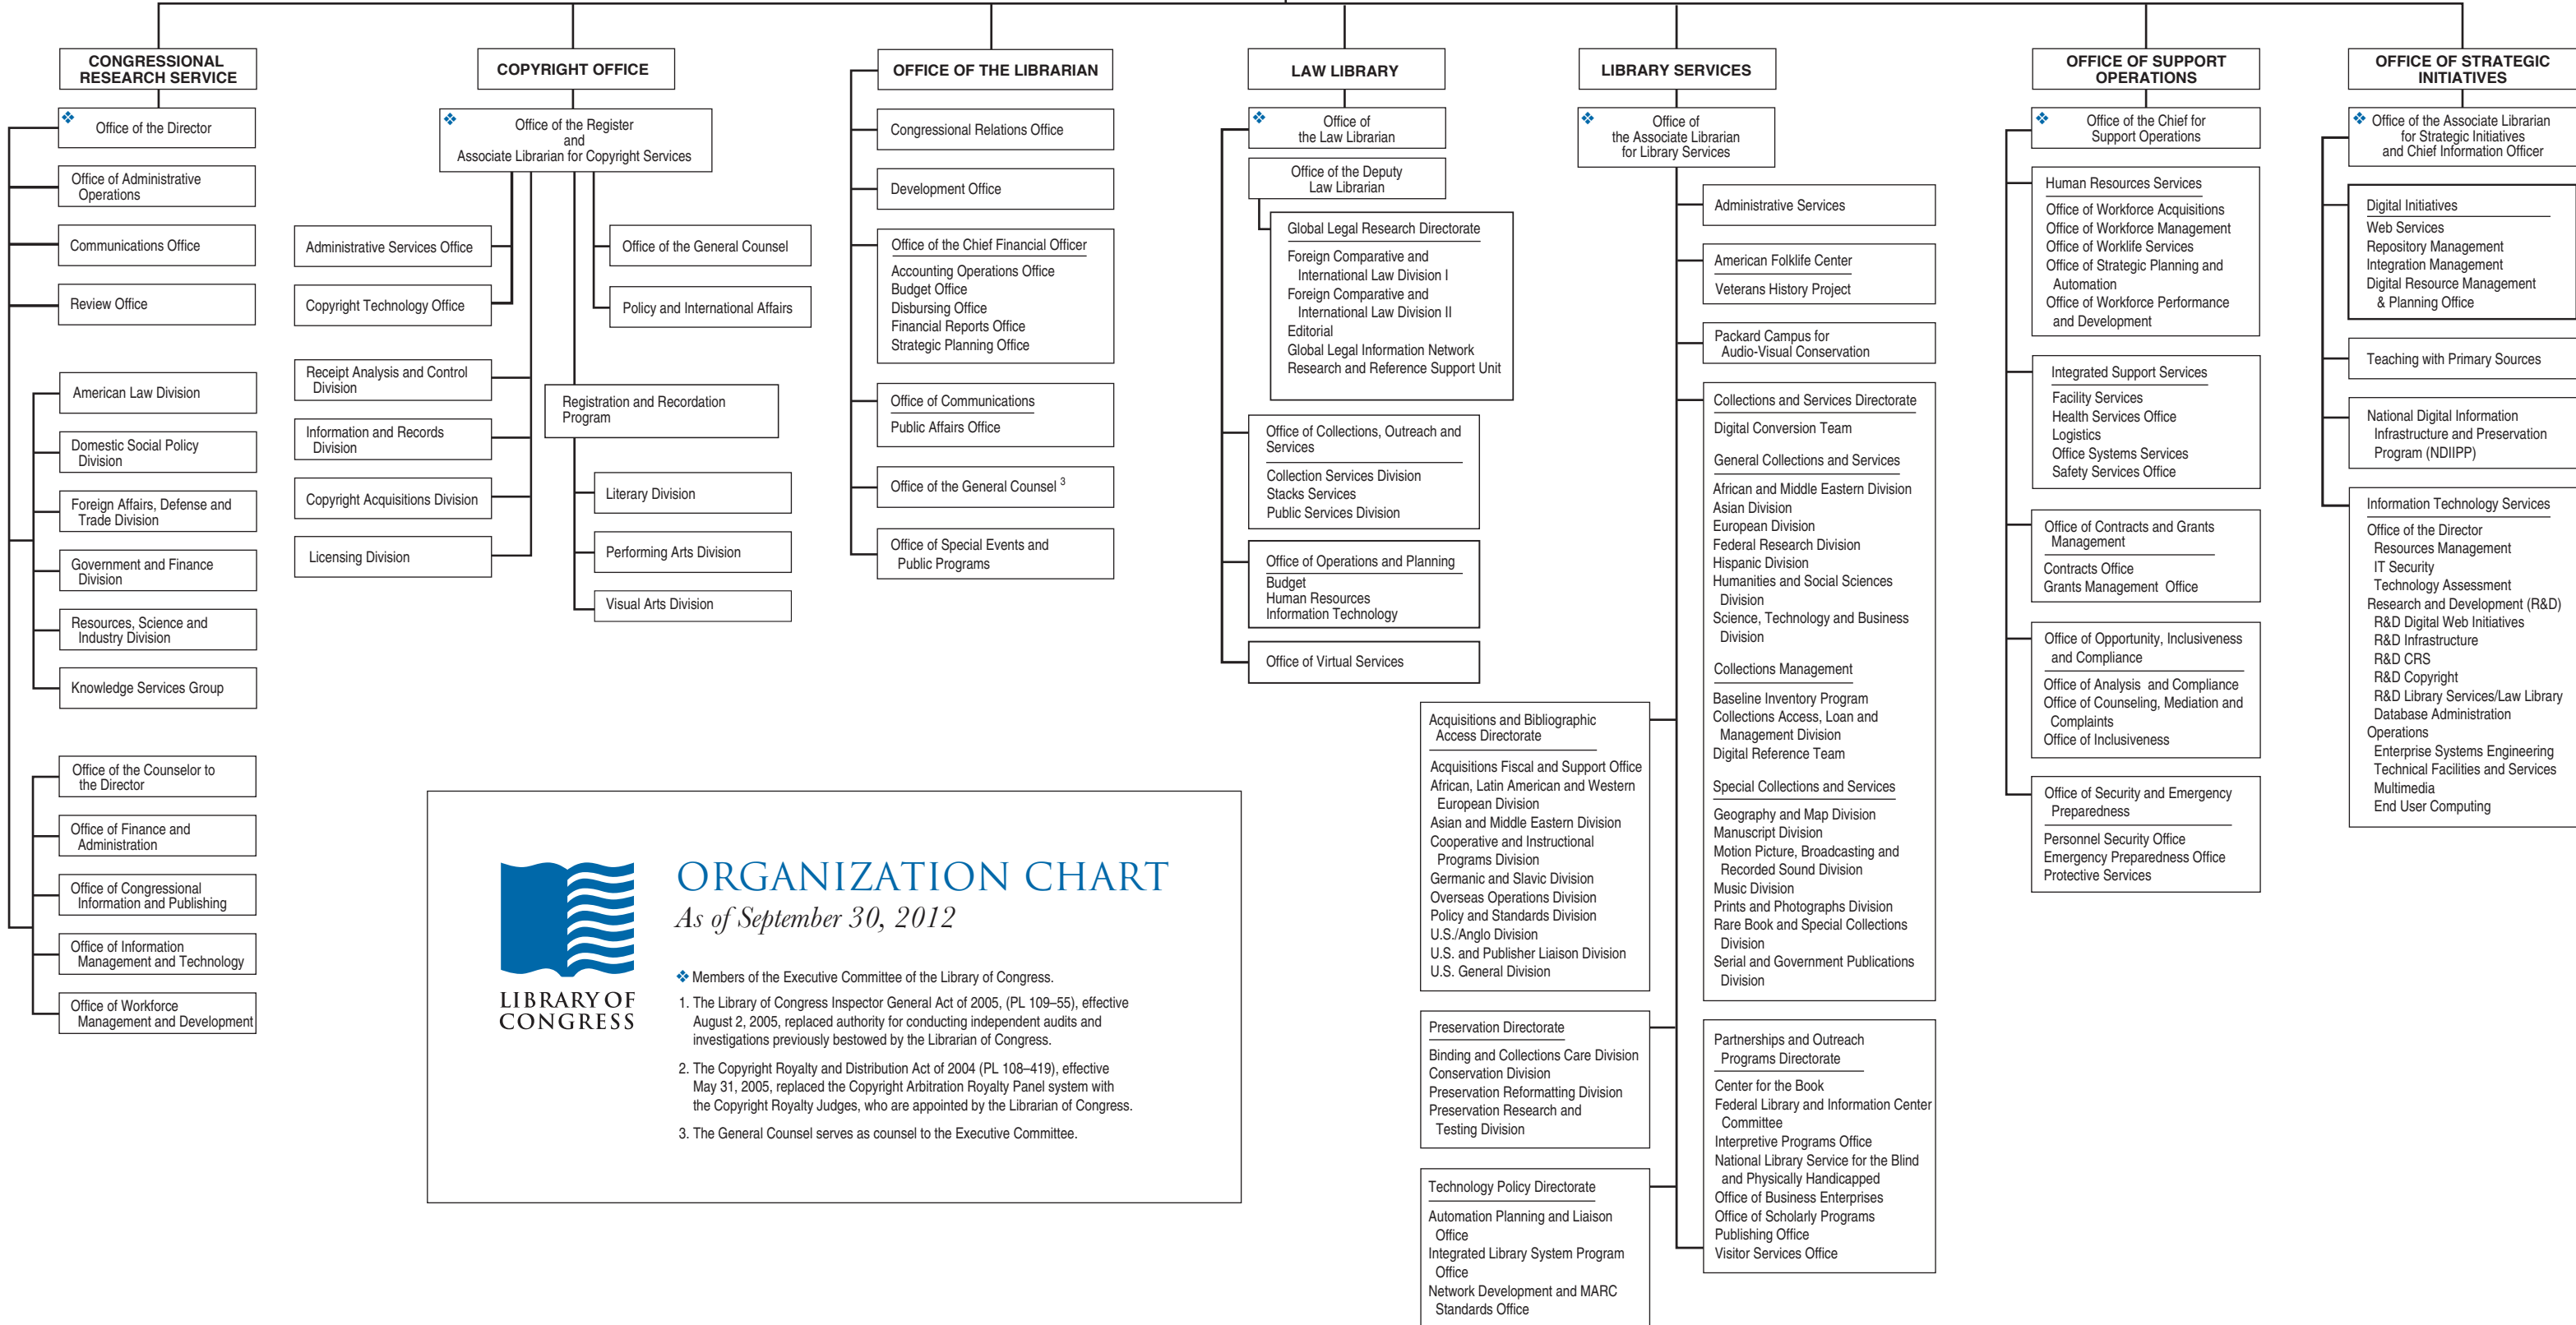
CONGRESSIONAL RESEARCH SERVICE

❖ Office of the Director

Office of Administrative Operations

Communications Office

Review Office

American Law Division

Domestic Social Policy Division

Foreign Affairs, Defense and Trade Division

Government and Finance Division

Resources, Science and Industry Division

Knowledge Services Group

Office of the Counselor to the Director

Office of Finance and Administration

Office of Congressional Information and Publishing

Office of Information Management and Technology

Office of Workforce Management and Development

COPYRIGHT OFFICE

❖ Office of the Register and Associate Librarian for Copyright Services

Administrative Services Office

Copyright Technology Office

Receipt Analysis and Control Division

Information and Records Division

Copyright Acquisitions Division

Licensing Division

Office of the General Counsel

Policy and International Affairs

Registration and Recordation Program

Literary Division

Performing Arts Division

Visual Arts Division

OFFICE OF THE LIBRARIAN

Congressional Relations Office

Development Office

Office of the Chief Financial Officer
Accounting Operations Office
Budget Office
Disbursing Office
Financial Reports Office
Strategic Planning Office

Office of Communications
Public Affairs Office

Office of the General Counsel $^3$

Office of Special Events and Public Programs

LAW LIBRARY

❖ Office of the Law Librarian

Office of the Deputy Law Librarian

Global Legal Research Directorate
Foreign Comparative and International Law Division I
Foreign Comparative and International Law Division II
Editorial
Global Legal Information Network
Research and Reference Support Unit

Office of Collections, Outreach and Services
Collection Services Division
Stacks Services
Public Services Division

Office of Operations and Planning
Budget
Human Resources
Information Technology

Office of Virtual Services

LIBRARY SERVICES

❖ Office of the Associate Librarian for Library Services

Administrative Services

American Folklife Center
Veterans History Project

Packard Campus for Audio-Visual Conservation

Collections and Services Directorate
Digital Conversion Team
General Collections and Services
African and Middle Eastern Division
Asian Division
European Division
Federal Research Division
Hispanic Division
Humanities and Social Sciences Division
Science, Technology and Business Division
Collections Management
Baseline Inventory Program
Collections Access, Loan and Management Division
Digital Reference Team
Special Collections and Services
Geography and Map Division
Manuscript Division
Motion Picture, Broadcasting and Recorded Sound Division
Music Division
Prints and Photographs Division
Rare Book and Special Collections Division
Serial and Government Publications Division

Acquisitions and Bibliographic Access Directorate
Acquisitions Fiscal and Support Office
African, Latin American and Western European Division
Asian and Middle Eastern Division
Cooperative and Instructional Programs Division
Germanic and Slavic Division
Overseas Operations Division
Policy and Standards Division
U.S./Anglo Division
U.S. and Publisher Liaison Division
U.S. General Division

Preservation Directorate
Binding and Collections Care Division
Conservation Division
Preservation Reformatting Division
Preservation Research and Testing Division

Technology Policy Directorate
Automation Planning and Liaison Office
Integrated Library System Program Office
Network Development and MARC Standards Office

Partnerships and Outreach Programs Directorate
Center for the Book
Federal Library and Information Center Committee
Interpretive Programs Office
National Library Service for the Blind and Physically Handicapped
Office of Business Enterprises
Office of Scholarly Programs
Publishing Office
Visitor Services Office

OFFICE OF SUPPORT OPERATIONS

❖ Office of the Chief for Support Operations

Human Resources Services
Office of Workforce Acquisitions
Office of Workforce Management
Office of Worklife Services
Office of Strategic Planning and Automation
Office of Workforce Performance and Development

Integrated Support Services
Facility Services
Health Services Office
Logistics
Office Systems Services
Safety Services Office

Office of Contracts and Grants Management
Contracts Office
Grants Management Office

Office of Opportunity, Inclusiveness and Compliance
Office of Analysis and Compliance
Office of Counseling, Mediation and Complaints
Office of Inclusiveness

Office of Security and Emergency Preparedness
Personnel Security Office
Emergency Preparedness Office
Protective Services

OFFICE OF STRATEGIC INITIATIVES

❖ Office of the Associate Librarian for Strategic Initiatives and Chief Information Officer

Digital Initiatives
Web Services
Repository Management
Integration Management
Digital Resource Management & Planning Office

Teaching with Primary Sources

National Digital Information Infrastructure and Preservation Program (NDIIPP)

Information Technology Services
Office of the Director
Resources Management
IT Security
Technology Assessment
Research and Development (R&D)
R&D Digital Web Initiatives
R&D Infrastructure
R&D CRS
R&D Copyright
R&D Library Services/Law Library
Database Administration
Operations
Enterprise Systems Engineering
Technical Facilities and Services
Multimedia
End User Computing

LIBRARY OF CONGRESS

ORGANIZATION CHART
As of September 30, 2012

❖ Members of the Executive Committee of the Library of Congress.

1. The Library of Congress Inspector General Act of 2005, (PL 109–55), effective August 2, 2005, replaced authority for conducting independent audits and investigations previously bestowed by the Librarian of Congress.

2. The Copyright Royalty and Distribution Act of 2004 (PL 108–419), effective May 31, 2005, replaced the Copyright Arbitration Royalty Panel system with the Copyright Royalty Judges, who are appointed by the Librarian of Congress.

3. The General Counsel serves as counsel to the Executive Committee.